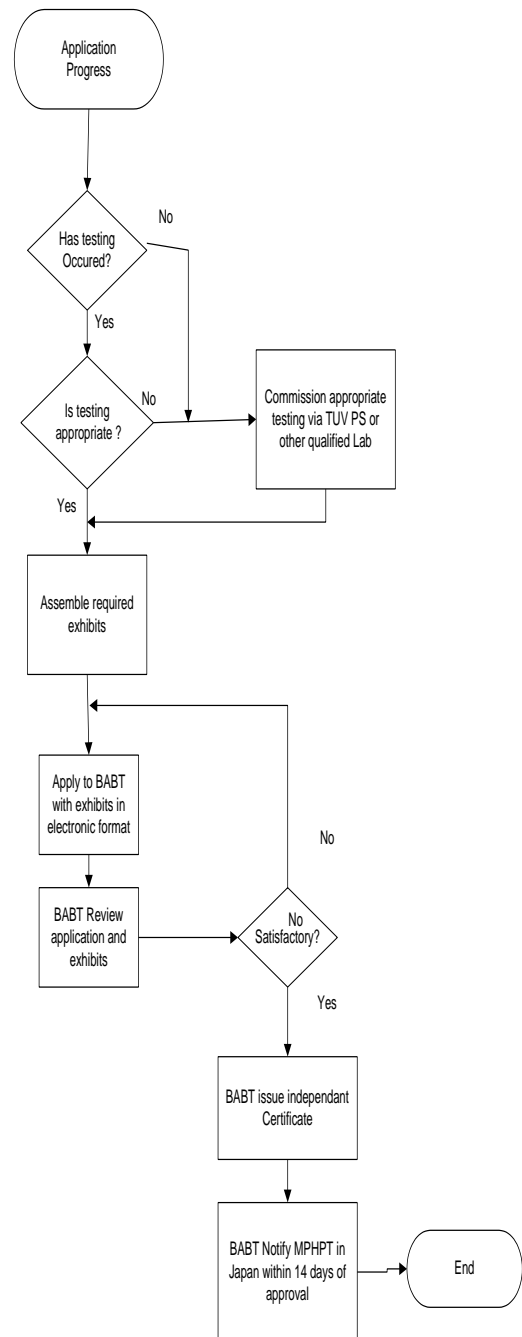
Application Progress

Has testing Occured?

No

Yes

Is testing appropriate ?

No

Commission appropriate testing via TUV PS or other qualified Lab

Yes

Assemble required exhibits

Apply to BABT with exhibits in electronic format

No

BABT Review application and exhibits

No Satisfactory?

Yes

BABT issue independant Certificate

BABT Notify MPHPT in Japan within 14 days of approval

End